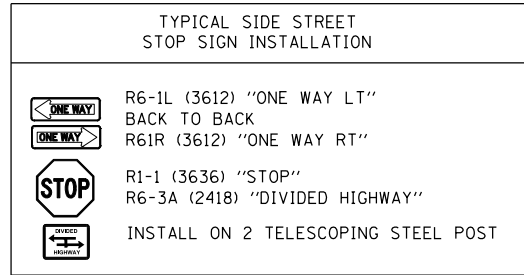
TYPICAL SIDE STREET
STOP SIGN INSTALLATION

ONE WAY

ONE WAY

R6-1L (3612) ''ONE WAY LT''
BACK TO BACK
R61R (3612) ''ONE WAY RT''

STOP

R1-1 (3636) ''STOP''
R6-3A (2418) ''DIVIDED HIGHWAY''

DIVIDED
HIGHWAY

INSTALL ON 2 TELESCOPING STEEL POST